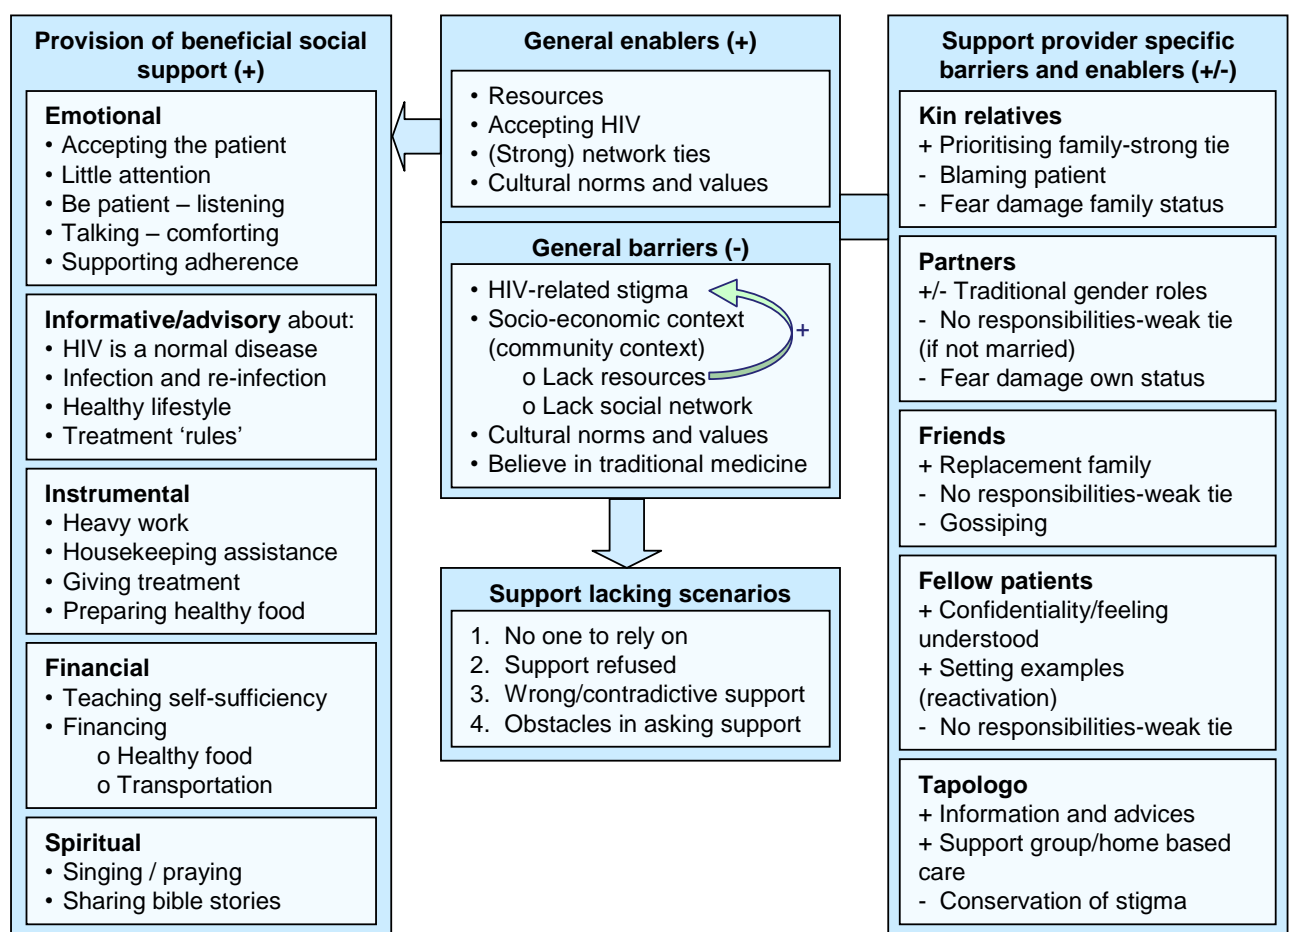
Provision of beneficial social support (+)

Emotional
• Accepting the patient
• Little attention
• Be patient – listening
• Talking – comforting
• Supporting adherence

Informative/advisory about:
• HIV is a normal disease
• Infection and re-infection
• Healthy lifestyle
• Treatment 'rules'

Instrumental
• Heavy work
• Housekeeping assistance
• Giving treatment
• Preparing healthy food

Financial
• Teaching self-sufficiency
• Financing
o Healthy food
o Transportation

Spiritual
• Singing / praying
• Sharing bible stories

General enablers (+)
• Resources
• Accepting HIV
• (Strong) network ties
• Cultural norms and values

General barriers (-)
• HIV-related stigma
• Socio-economic context (community context)
o Lack resources
o Lack social network
• Cultural norms and values
• Believe in traditional medicine

+

Support lacking scenarios
1. No one to rely on
2. Support refused
3. Wrong/contradictive support
4. Obstacles in asking support

Support provider specific barriers and enablers (+/-)

Kin relatives
+ Prioritising family-strong tie
- Blaming patient
- Fear damage family status

Partners
+/- Traditional gender roles
- No responsibilities-weak tie (if not married)
- Fear damage own status

Friends
+ Replacement family
- No responsibilities-weak tie
- Gossiping

Fellow patients
+ Confidentiality/feeling understood
+ Setting examples (reactivation)
- No responsibilities-weak tie

Tapologo
+ Information and advices
+ Support group/home based care
- Conservation of stigma